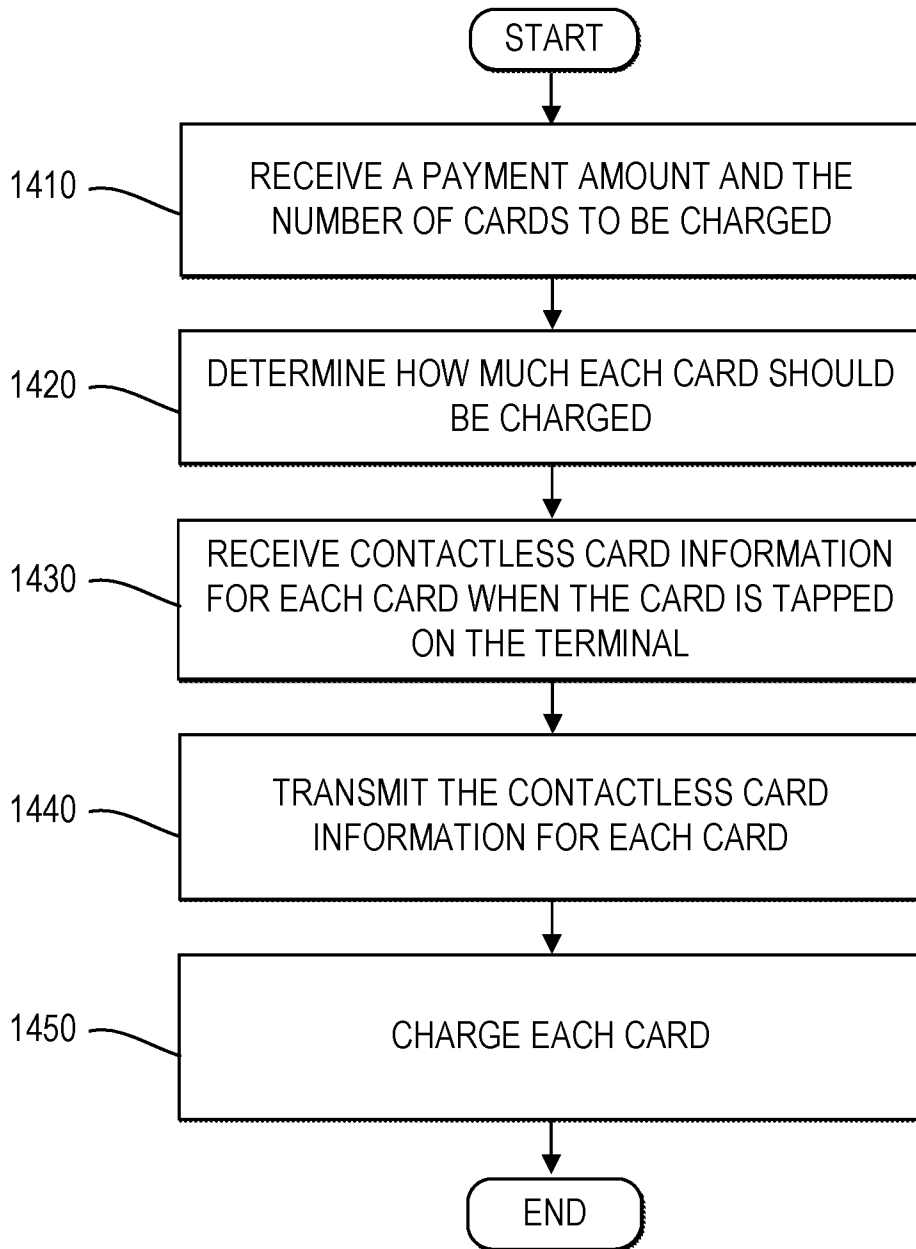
START

1410

RECEIVE A PAYMENT AMOUNT AND THE NUMBER OF CARDS TO BE CHARGED

1420

DETERMINE HOW MUCH EACH CARD SHOULD BE CHARGED

1430

RECEIVE CONTACTLESS CARD INFORMATION FOR EACH CARD WHEN THE CARD IS TAPPED ON THE TERMINAL

1440

TRANSMIT THE CONTACTLESS CARD INFORMATION FOR EACH CARD

1450

CHARGE EACH CARD

END